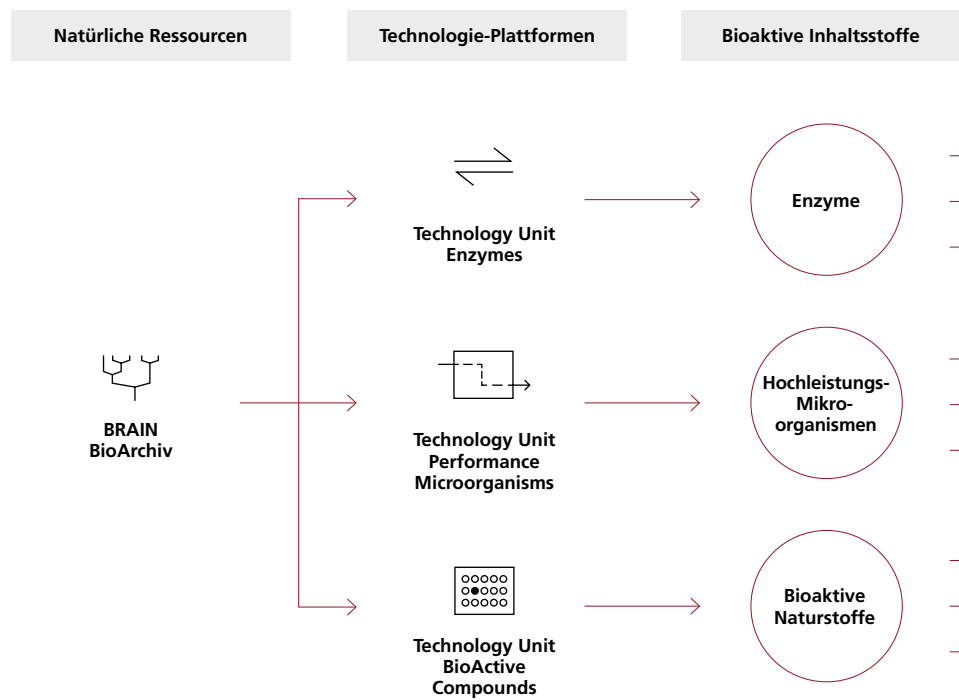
Natürliche Ressourcen

Technologie-Plattformen

Bioaktive Inhaltsstoffe

BRAIN BioArchiv

Technology Unit Enzymes

Technology Unit Performance Microorganisms

Technology Unit BioActive Compounds

Enzyme

Hochleistungs-Mikroorganismen

Bioaktive Naturstoffe